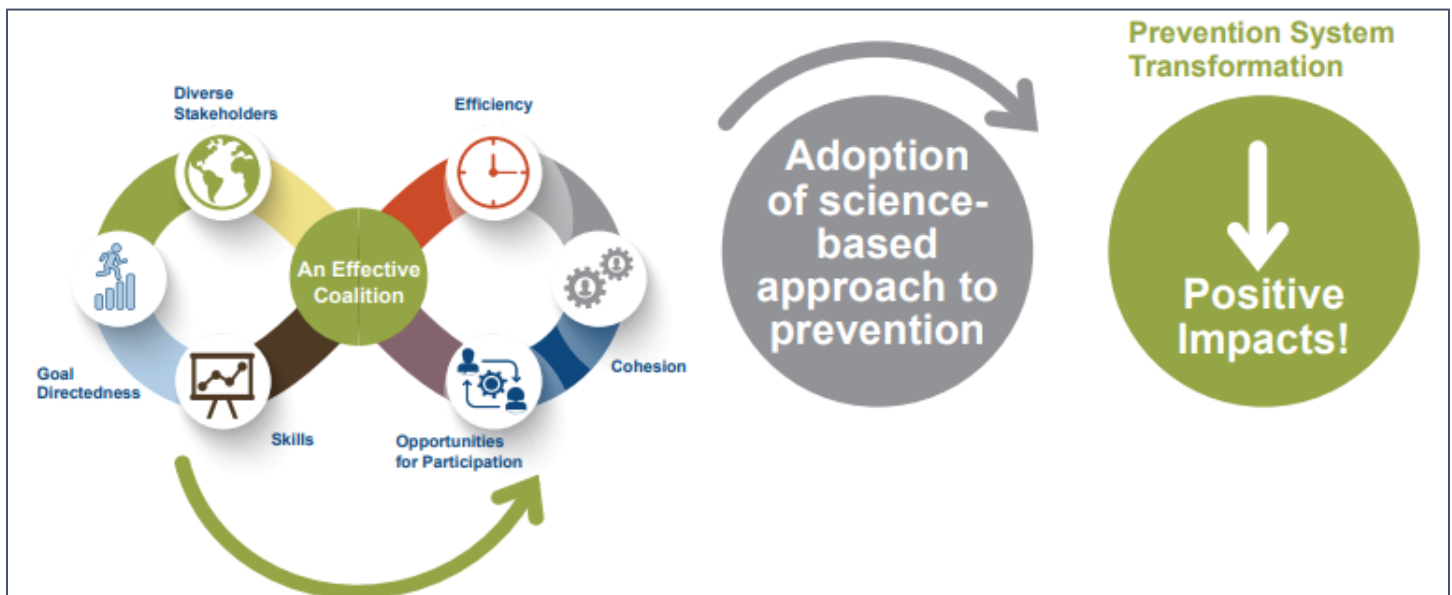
Diverse Stakeholders

Efficiency

An Effective Coalition

Goal Directedness

Skills

Opportunities for Participation

Cohesion

Adoption of science-based approach to prevention

Prevention System Transformation

Positive Impacts!